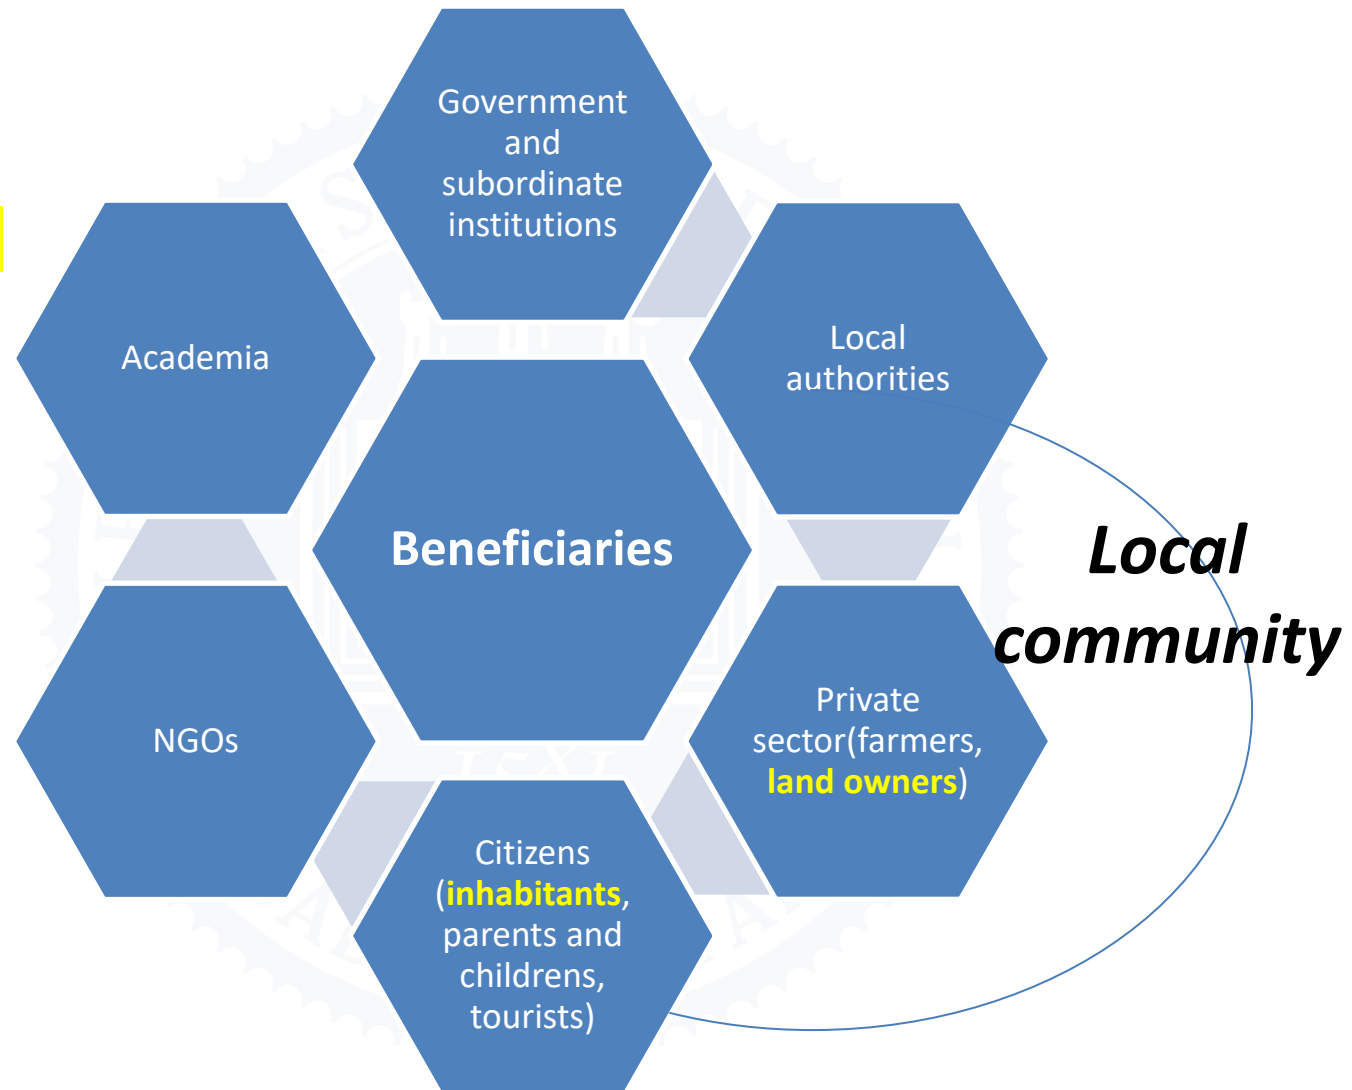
Government and subordinate institutions

Academia

Local authorities

Beneficiaries

Local community

NGOs

Private sector(farmers, land owners)

Citizens (inhabitants, parents and childrens, tourists)